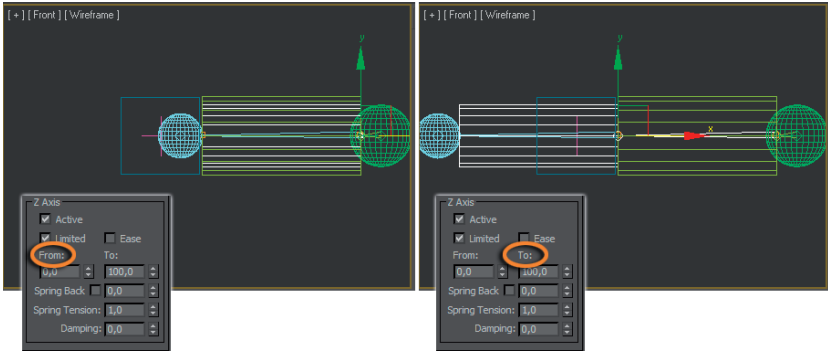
[ + ] [ Front ] [ Wireframe ]

y

Z Axis

Active

Limited

Ease

From:

To:

0,0

100,0

Spring Back

0,0

Spring Tension:

1,0

Damping:

0,0

[ + ] [ Front ] [ Wireframe ]

y

x

Z Axis

Active

Limited

Ease

From:

To:

0,0

100,0

Spring Back

0,0

Spring Tension:

1,0

Damping:

0,0